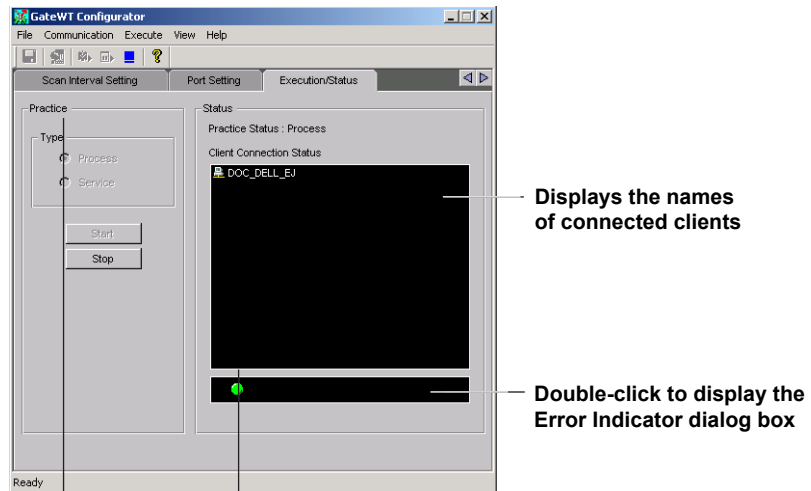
GateWT Configurator

File Communication Execute View Help

Scan Interval Setting | Port Setting | Execution/Status

Practice

Type

Process

Service

Start

Stop

Status

Practice Status : Process

Client Connection Status

DOC_DELL_EJ

Displays the names of connected clients

Double-click to display the Error Indicator dialog box

Ready